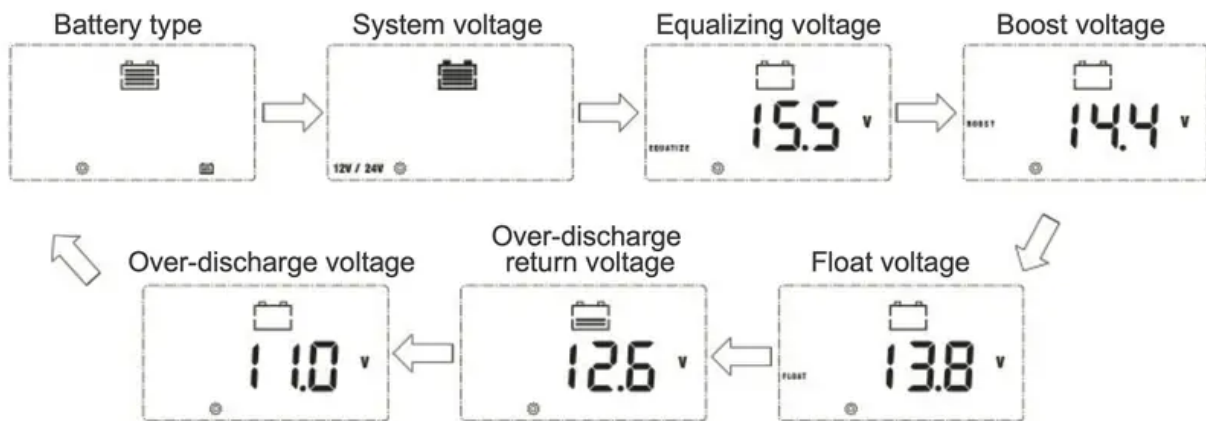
Battery type

System voltage

12V / 24V

Equalizing voltage

EQUALIZE

15.5 V

Boost voltage

BOOST

14.4 V

Over-discharge voltage

11.0 V

Over-discharge return voltage

12.6 V

Float voltage

FLOAT

13.8 V